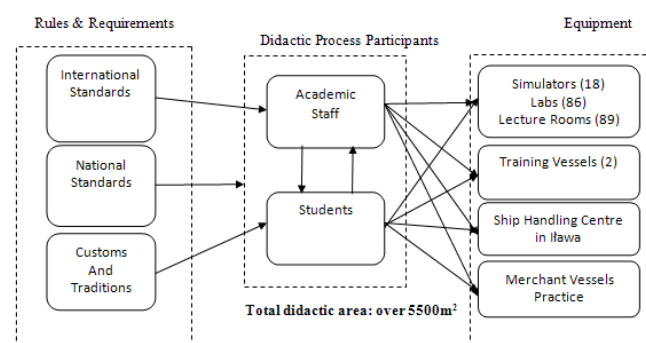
Rules & Requirements

Didactic Process Participants

Equipment

International Standards

National Standards

Customs And Traditions

Academic Staff

Students

Simulators (18)
Labs (86)
Lecture Rooms (89)

Training Vessels (2)

Ship Handling Centre in Iława

Merchant Vessels Practice

Total didactic area: over 5500m$^2$